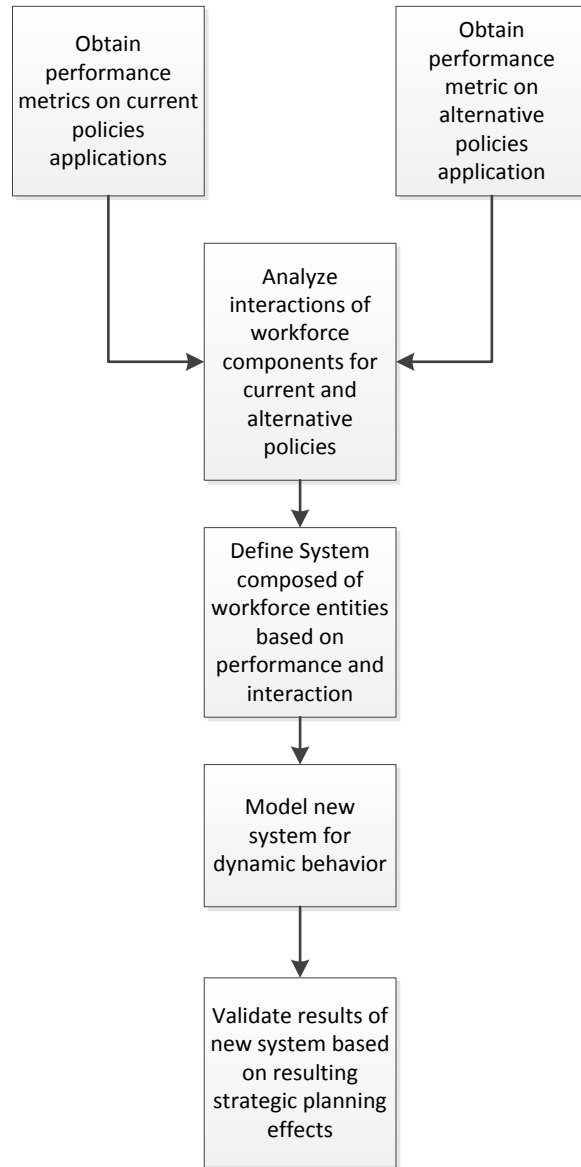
Obtain performance metrics on current policies applications

Obtain performance metric on alternative policies application

Analyze interactions of workforce components for current and alternative policies

Define System composed of workforce entities based on performance and interaction

Model new system for dynamic behavior

Validate results of new system based on resulting strategic planning effects